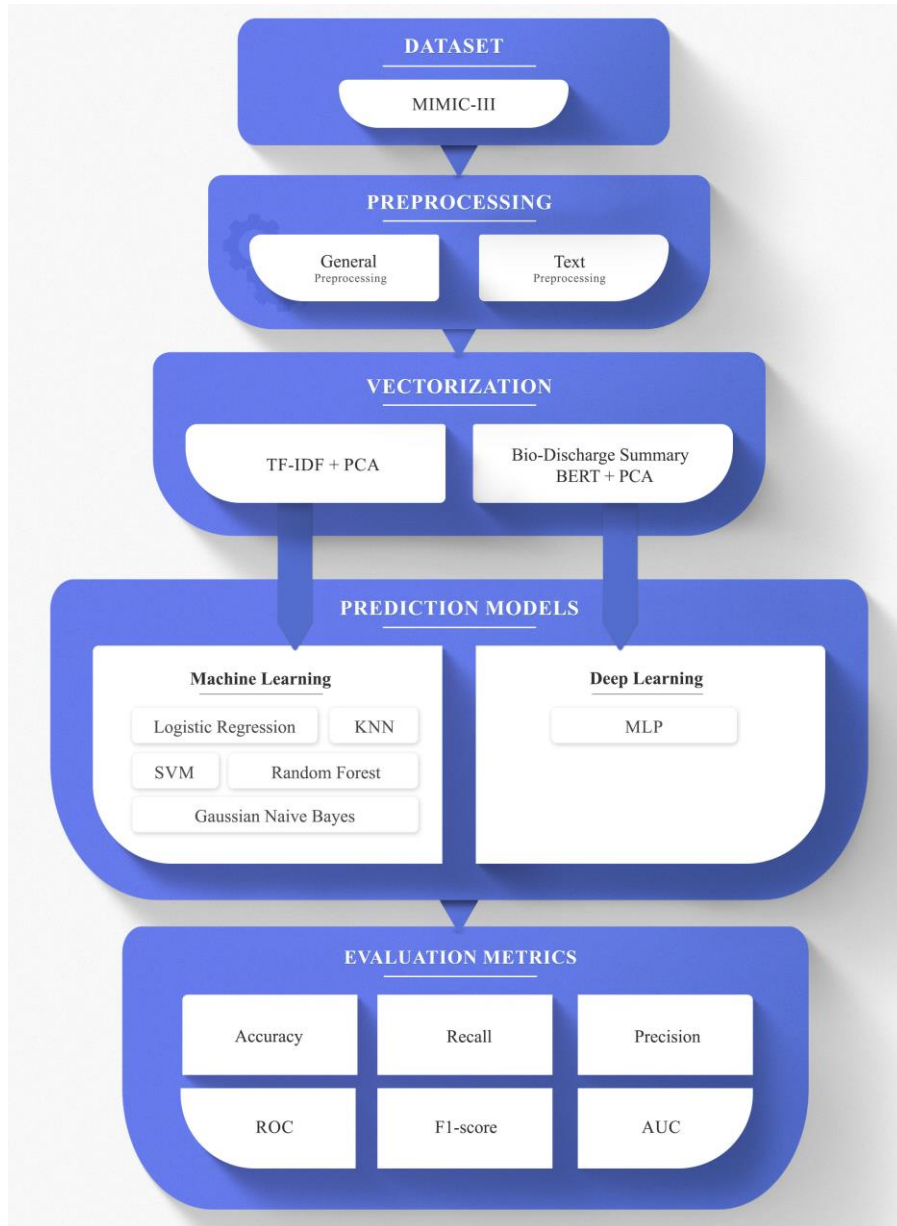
DATASET

MIMIC-III

PREPROCESSING

General
Preprocessing

Text
Preprocessing

VECTORIZATION

TF-IDF + PCA

Bio-Discharge Summary
BERT + PCA

PREDICTION MODELS

Machine Learning

Logistic Regression

KNN

SVM

Random Forest

Gaussian Naive Bayes

Deep Learning

MLP

EVALUATION METRICS

Accuracy

Recall

Precision

ROC

F1-score

AUC